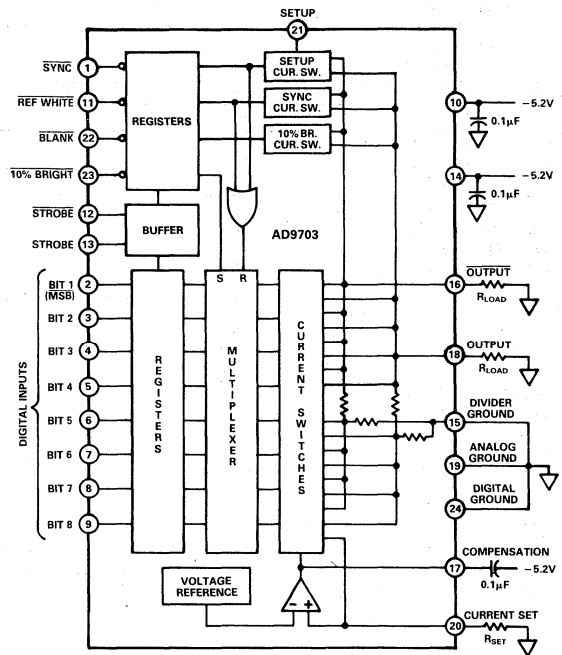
SETUP
21
SYNC 1
REF WHITE 11
BLANK 22
10% BRIGHT 23
STROBE 12
STROBE 13
REGISTERS
BUFFER
SETUP CUR. SW.
SYNC CUR. SW.
10% BR. CUR. SW.
AD9703
S R
DIGITAL INPUTS
BIT 1 (MSB) 2
BIT 2 3
BIT 3 4
BIT 4 5
BIT 5 6
BIT 6 7
BIT 7 8
BIT 8 9
REGISTERS
MULTIPLEXER
CURRENT SWITCHES
VOLTAGE REFERENCE
10 $-5.2V$ $0.1\mu F$
14 $-5.2V$ $0.1\mu F$
16 OUTPUT $R_{LOAD}$
18 OUTPUT $R_{LOAD}$
15 DIVIDER GROUND
19 ANALOG GROUND
24 DIGITAL GROUND
17 COMPENSATION $0.1\mu F$ $-5.2V$
20 CURRENT SET $R_{SET}$